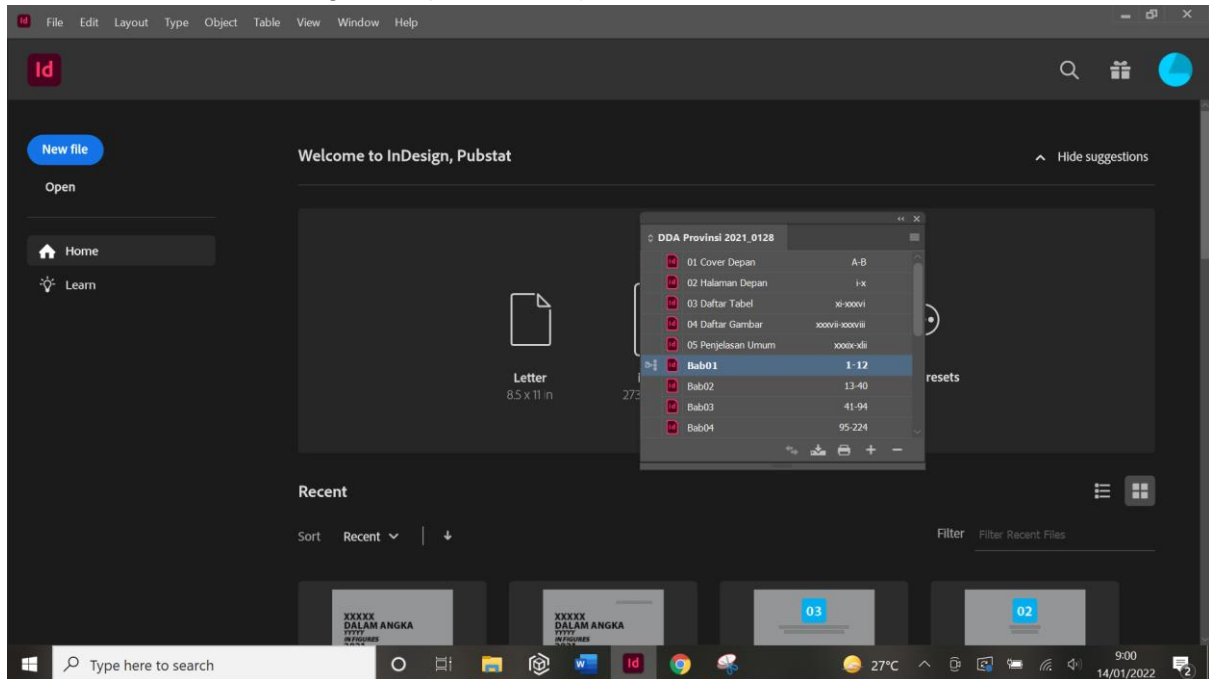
Id File Edit Layout Type Object Table View Window Help

Id

New file

Open

Home

Learn

Welcome to InDesign, Pubstat

Hide suggestions

Letter
8.5 x 11 in

273

resets

DDA Provinsi 2021_0128

| | |
|---|---|
| 01 Cover Depan | A-B |
| 02 Halaman Depan | i-x |
| 03 Daftar Tabel | xi-xxxvi |
| 04 Daftar Gambar | xxxvii-xxxviii |
| 05 Penjelasan Umum | xxxix-xlii |
| Bab01 | 1-12 |
| Bab02 | 13-40 |
| Bab03 | 41-94 |
| Bab04 | 95-224 |

Recent

Sort Recent

Filter Filter Recent Files

XXXXX DALAM ANGKA YYYYY IN FIGURES

XXXXX DALAM ANGKA YYYYY IN FIGURES

03

02

Type here to search

27°C

9:00
14/01/2022

2